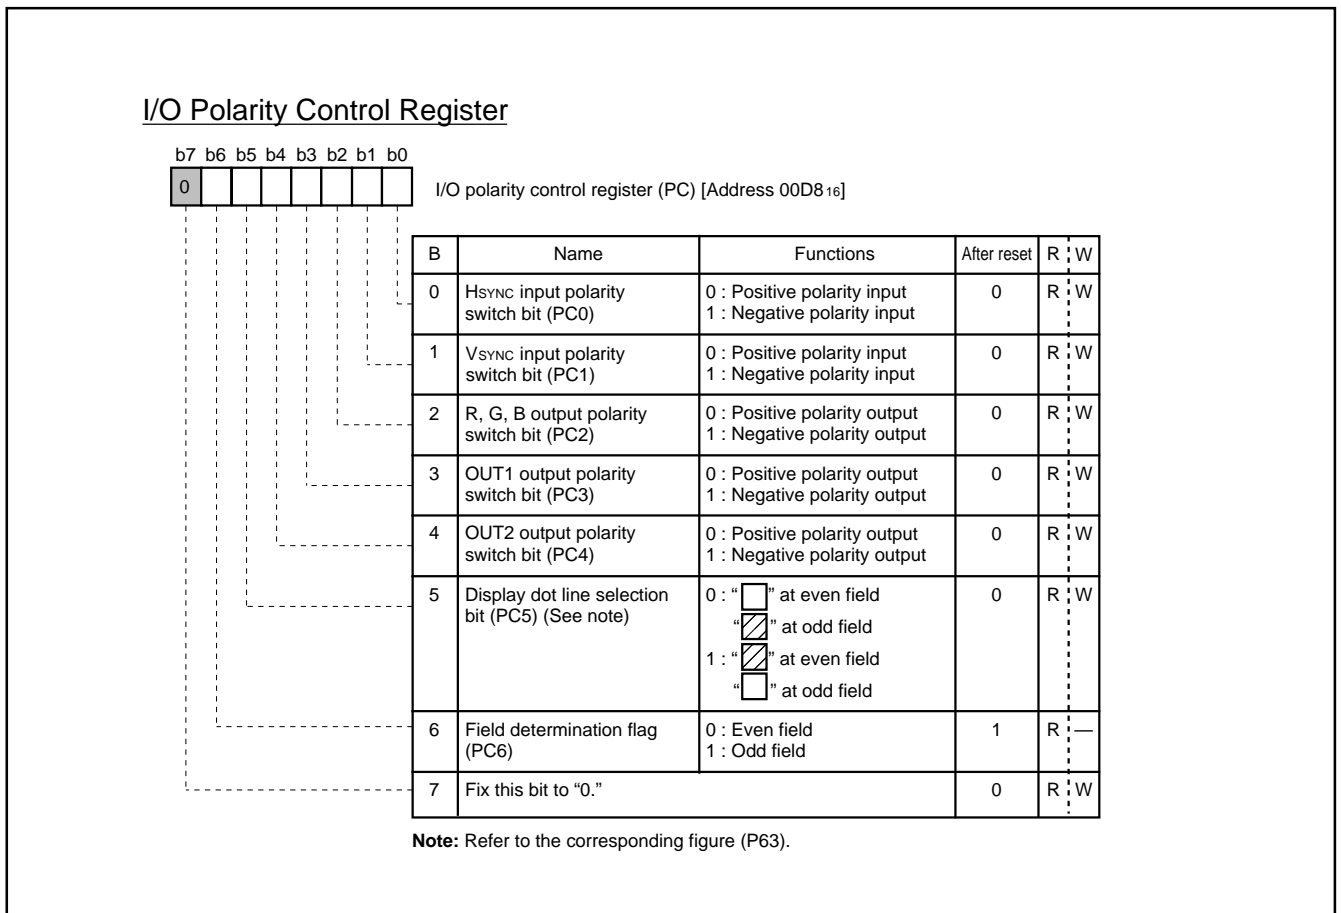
I/O Polarity Control Register

b7 b6 b5 b4 b3 b2 b1 b0

0

I/O polarity control register (PC) [Address 00D8$_{16}$]

| B | Name | Functions | After reset | R | W |
|---|---|---|---|---|---|
| 0 | HSYNC input polarity switch bit (PC0) | 0 : Positive polarity input<br>1 : Negative polarity input | 0 | R | W |
| 1 | VSYNC input polarity switch bit (PC1) | 0 : Positive polarity input<br>1 : Negative polarity input | 0 | R | W |
| 2 | R, G, B output polarity switch bit (PC2) | 0 : Positive polarity output<br>1 : Negative polarity output | 0 | R | W |
| 3 | OUT1 output polarity switch bit (PC3) | 0 : Positive polarity output<br>1 : Negative polarity output | 0 | R | W |
| 4 | OUT2 output polarity switch bit (PC4) | 0 : Positive polarity output<br>1 : Negative polarity output | 0 | R | W |
| 5 | Display dot line selection bit (PC5) (See note) | 0 : " " at even field<br>" " at odd field<br>1 : " " at even field<br>" " at odd field | 0 | R | W |
| 6 | Field determination flag (PC6) | 0 : Even field<br>1 : Odd field | 1 | R | — |
| 7 | Fix this bit to "0." | | 0 | R | W |

Note: Refer to the corresponding figure (P63).